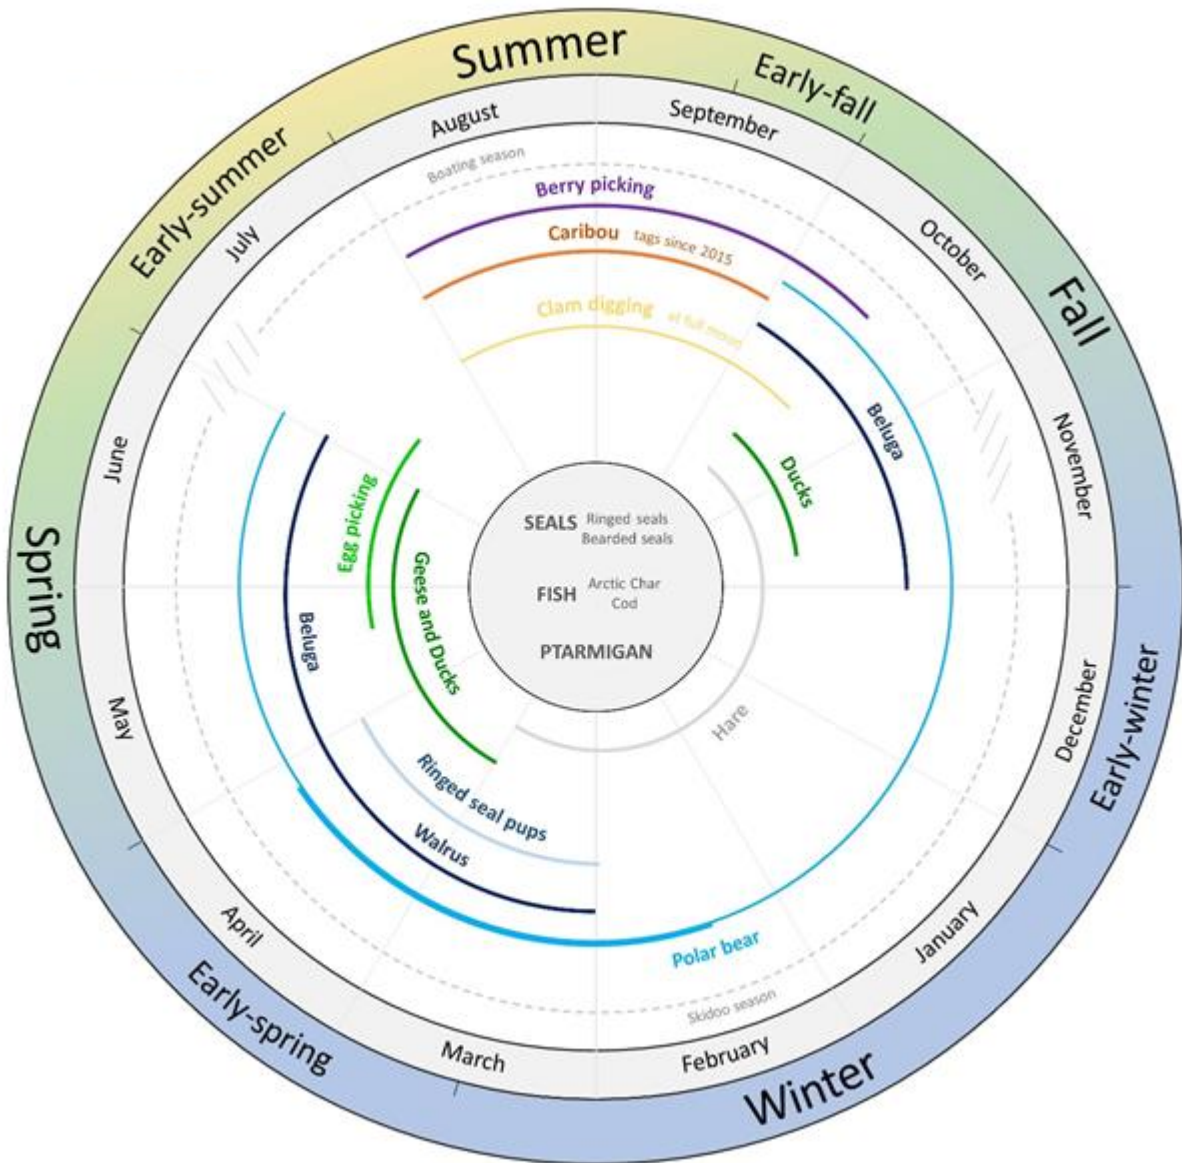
Summer
Early-fall
Fall
Early-winter
Winter
Early-spring
Spring
Early-summer

August
September
October
November
December
January
February
March
April
May
June
July

Boating season
Berry picking
Caribou tags since 2015
Clam digging at full moon
Beluga
Ducks
Egg picking
Geese and Ducks
Beluga
Ringed seal pups
Walrus
Hare
Polar bear
Skidoo season

SEALS Ringed seals Bearded seals
FISH Arctic Char Cod
PTARMIGAN